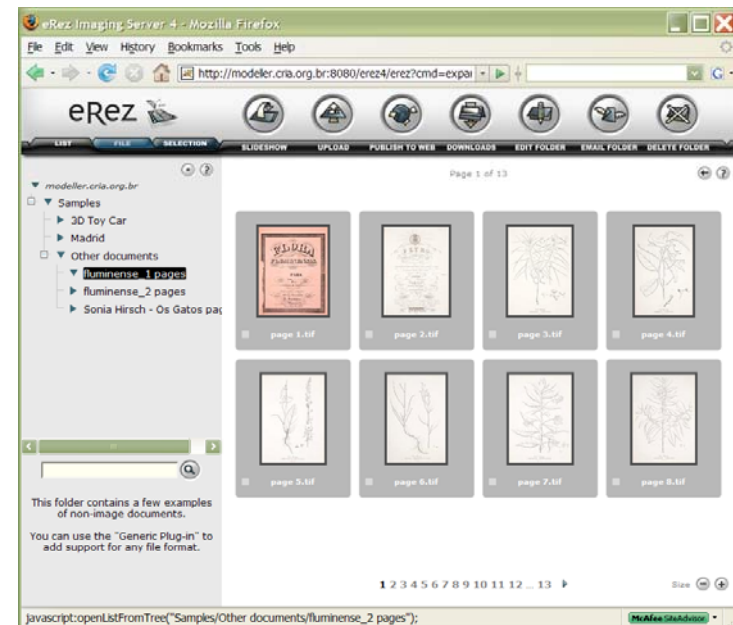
eRez Imaging Server 4 - Mozilla Firefox

File Edit View History Bookmarks Tools Help

http://modeller.cria.org.br:8080/erez4/erez?cmd=expa

eRez

LIST FILE SELECTION

SLIDESHOW UPLOAD PUBLISH TO WEB DOWNLOADS EDIT FOLDER EMAIL FOLDER DELETE FOLDER

modeller.cria.org.br
Samples
3D Toy Car
Madrid
Other documents
fluminense_1 pages
fluminense_2 pages
Sonia Hirsch - Os Gatos pag

Page 1 of 13

page 1.tif
page 2.tif
page 3.tif
page 4.tif
page 5.tif
page 6.tif
page 7.tif
page 8.tif

This folder contains a few examples of non-image documents.

You can use the "Generic Plug-in" to add support for any file format.

1 2 3 4 5 6 7 8 9 10 11 12 .. 13

Size

javascript:openListFromTree("Samples/Other documents/fluminense_2 pages");

McAfee SiteAdvisor